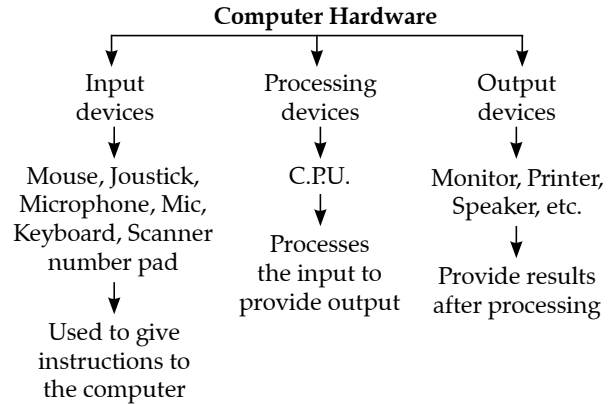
Computer Hardware

Input devices

Mouse, Joustick, Microphone, Mic, Keyboard, Scanner number pad

Used to give instructions to the computer

Processing devices

C.P.U.

Processes the input to provide output

Output devices

Monitor, Printer, Speaker, etc.

Provide results after processing